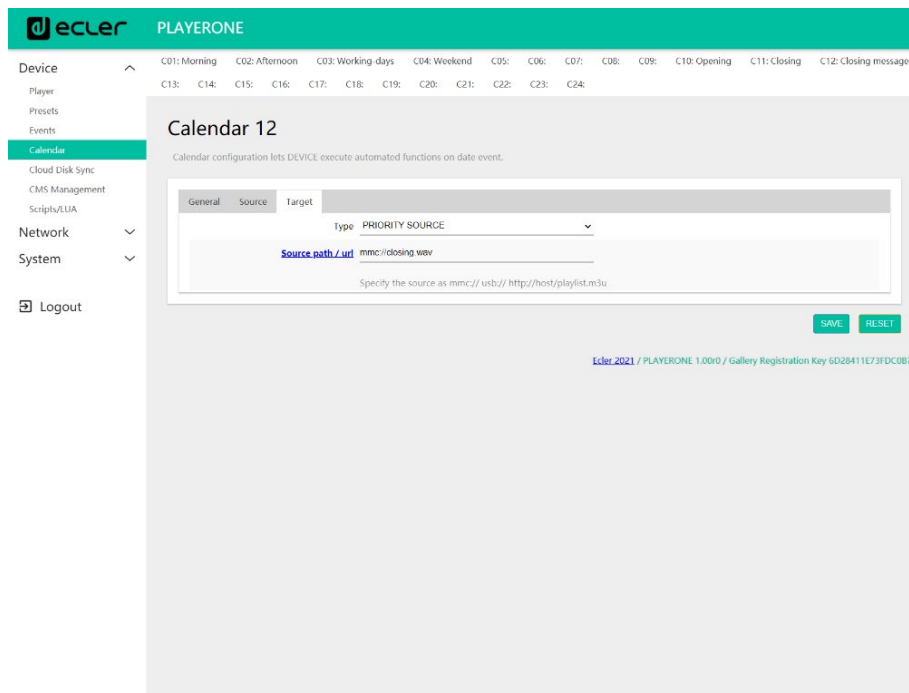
ecler PLAYERONE

Device
Player
Presets
Events
Calendar
Cloud Disk Sync
CMS Management
Scripts/LUA
Network
System

Logout

C01: Morning C02: Afternoon C03: Working-days C04: Weekend C05: C06: C07: C08: C09: C10: Opening C11: Closing C12: Closing message
C13: C14: C15: C16: C17: C18: C19: C20: C21: C22: C23: C24:

Calendar 12

Calendar configuration lets DEVICE execute automated functions on date event.

General Source Target

Type PRIORITY SOURCE

Source path / url mmc://closing.wav

Specify the source as mmc:// usb:// http://host/playlist.m3u

SAVE RESET

Ecler 2021 / PLAYERONE 1.00r0 / Gallery Registration Key 6D28411E73FDC0B